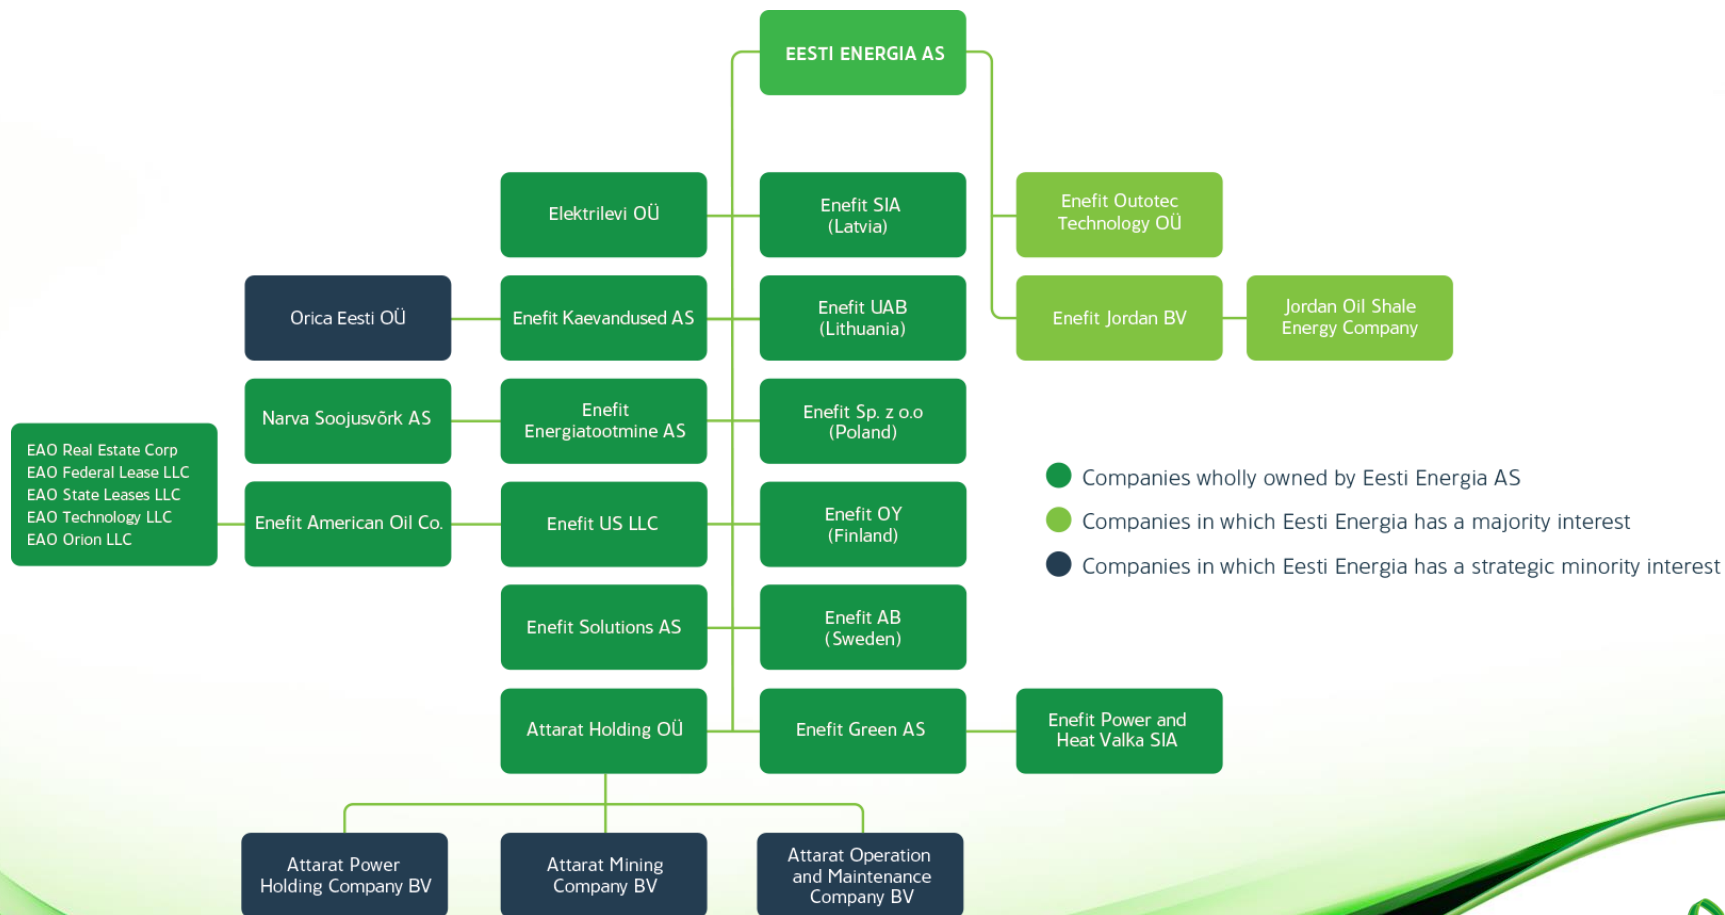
EESTI ENERGIA AS

Elektrilevi OÜ

Enefit SIA (Latvia)

Enefit Outotec Technology OÜ

Orica Eesti OÜ

Enefit Kaevandused AS

Enefit UAB (Lithuania)

Enefit Jordan BV

Jordan Oil Shale Energy Company

Narva Soojusvõrk AS

Enefit Energiatootmine AS

Enefit Sp. z o.o (Poland)

EAO Real Estate Corp
EAO Federal Lease LLC
EAO State Leases LLC
EAO Technology LLC
EAO Orion LLC

Enefit American Oil Co.

Enefit US LLC

Enefit OY (Finland)

Companies wholly owned by Eesti Energia AS

Companies in which Eesti Energia has a majority interest

Companies in which Eesti Energia has a strategic minority interest

Enefit Solutions AS

Enefit AB (Sweden)

Attarat Holding OÜ

Enefit Green AS

Enefit Power and Heat Valka SIA

Attarat Power Holding Company BV

Attarat Mining Company BV

Attarat Operation and Maintenance Company BV